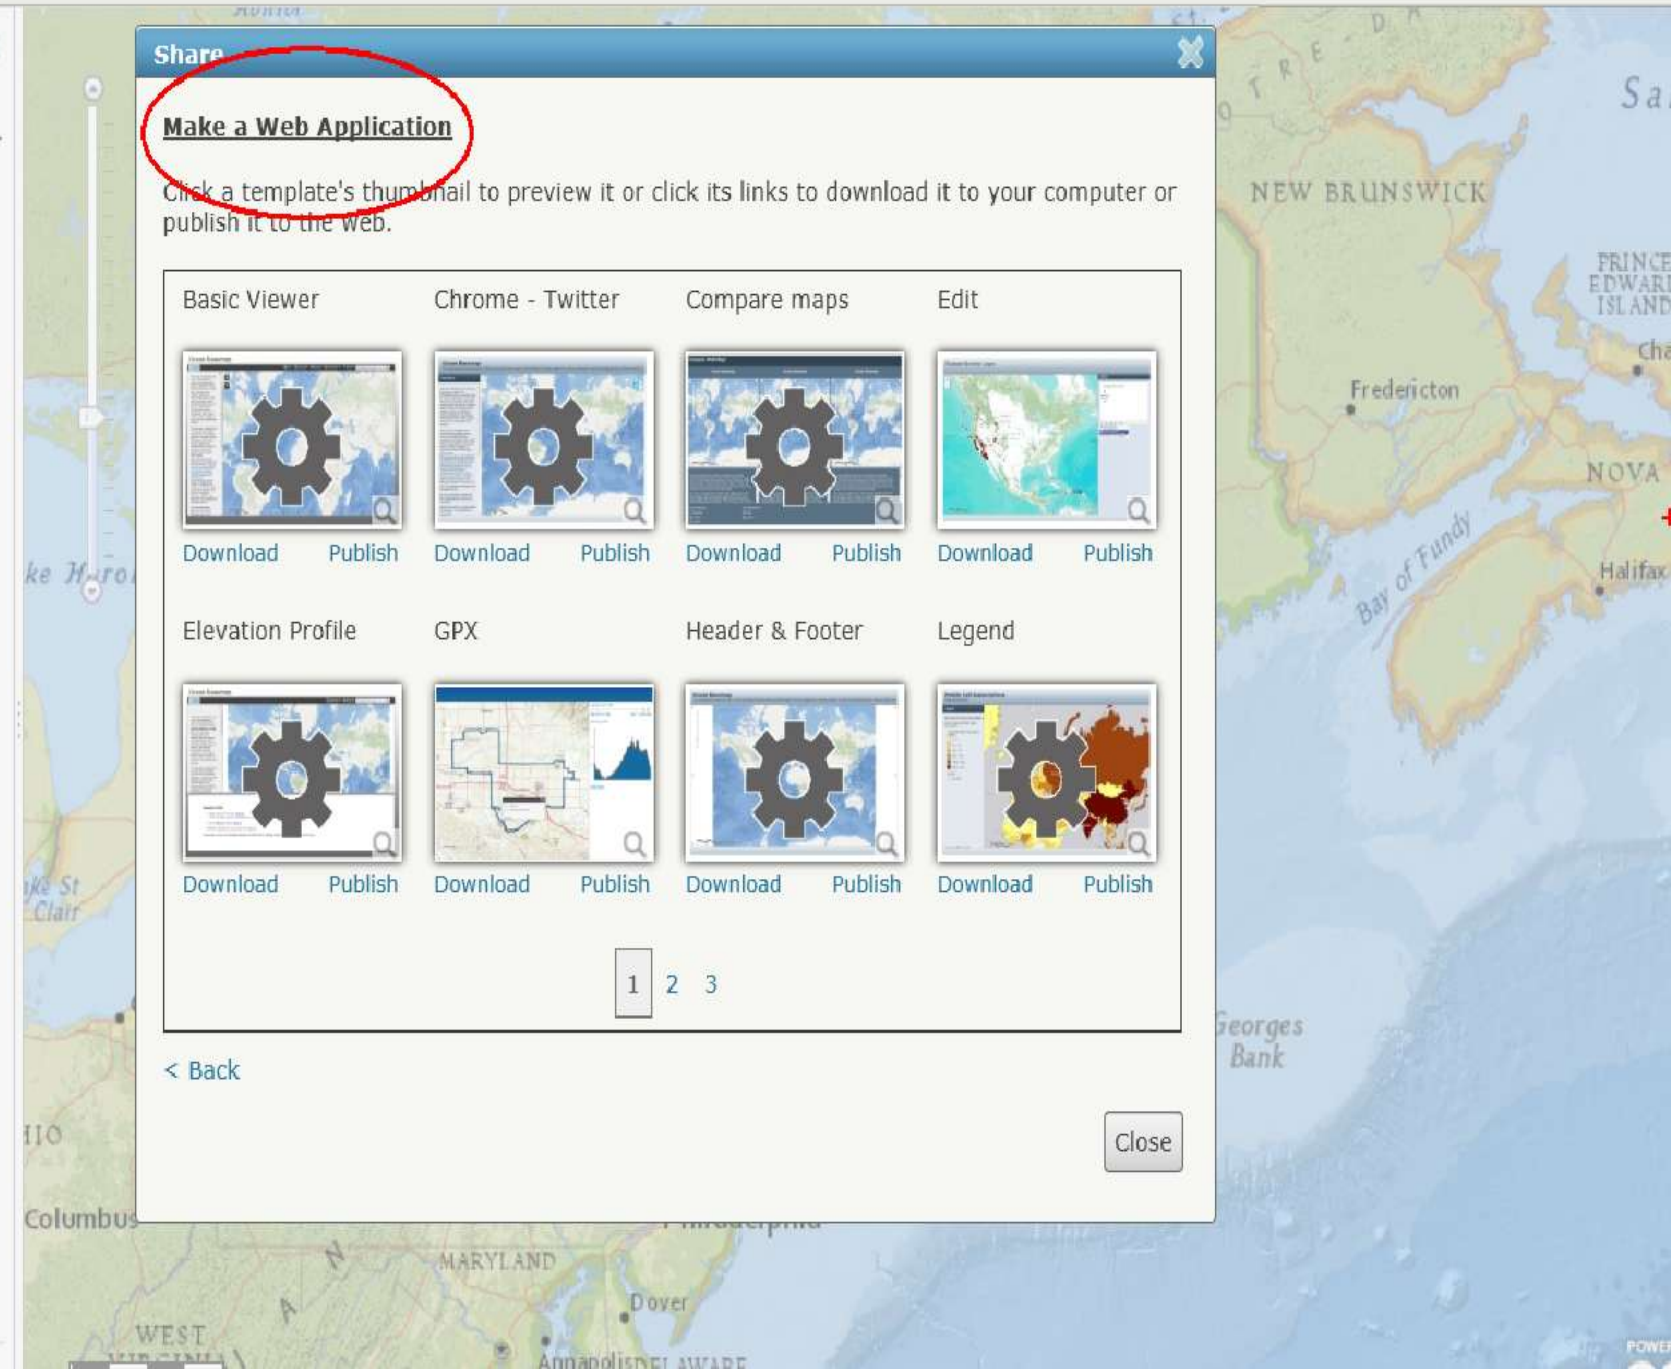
Share

Make a Web Application

Click a template's thumbnail to preview it or click its links to download it to your computer or publish it to the web.

Basic Viewer
Download Publish

Chrome - Twitter
Download Publish

Compare maps
Download Publish

Edit
Download Publish

Elevation Profile
Download Publish

GPX
Download Publish

Header & Footer
Download Publish

Legend
Download Publish

1 2 3

< Back

Close

NEW BRUNSWICK
PRINCE EDWARD ISLAND
Fredericton
NOVA
Bay of Fundy
Halifax
Georges Bank
MARYLAND
Dover
Columbus
WEST
Annapolis DELAWARE
Lake Huron
Lake St Clair